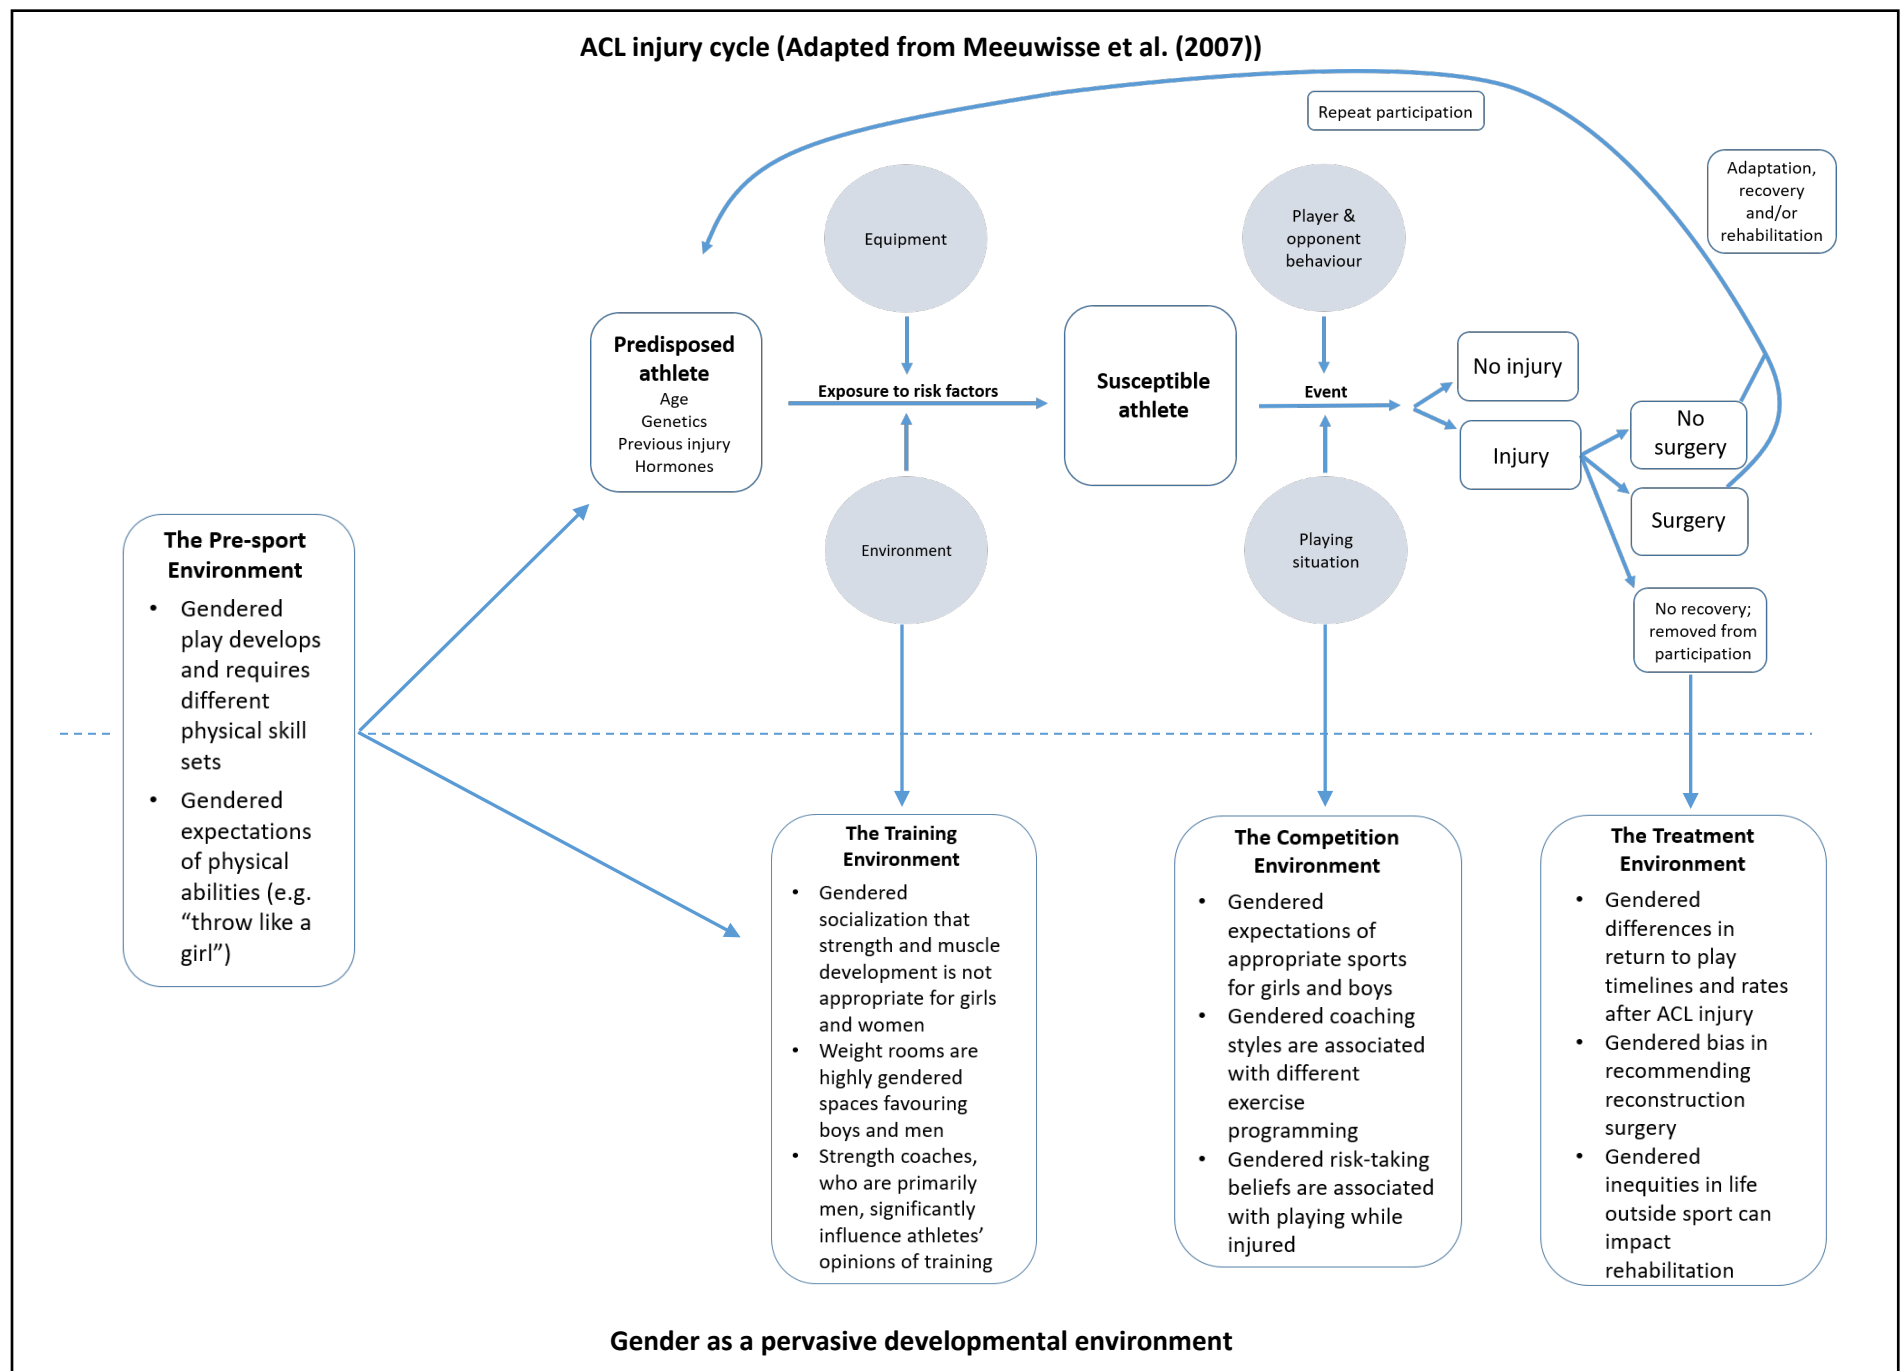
ACL injury cycle (Adapted from Meeuwisse et al. (2007))

Repeat participation

Adaptation, recovery and/or rehabilitation

Equipment

Player & opponent behaviour

Predisposed athlete
Age
Genetics
Previous injury
Hormones

Exposure to risk factors

Susceptible athlete

Event

No injury

Injury

No surgery

Surgery

Environment

Playing situation

No recovery; removed from participation

The Pre-sport Environment
- Gendered play develops and requires different physical skill sets
- Gendered expectations of physical abilities (e.g. “throw like a girl”)

The Training Environment
- Gendered socialization that strength and muscle development is not appropriate for girls and women
- Weight rooms are highly gendered spaces favouring boys and men
- Strength coaches, who are primarily men, significantly influence athletes’ opinions of training

The Competition Environment
- Gendered expectations of appropriate sports for girls and boys
- Gendered coaching styles are associated with different exercise programming
- Gendered risk-taking beliefs are associated with playing while injured

The Treatment Environment
- Gendered differences in return to play timelines and rates after ACL injury
- Gendered bias in recommending reconstruction surgery
- Gendered inequities in life outside sport can impact rehabilitation

Gender as a pervasive developmental environment